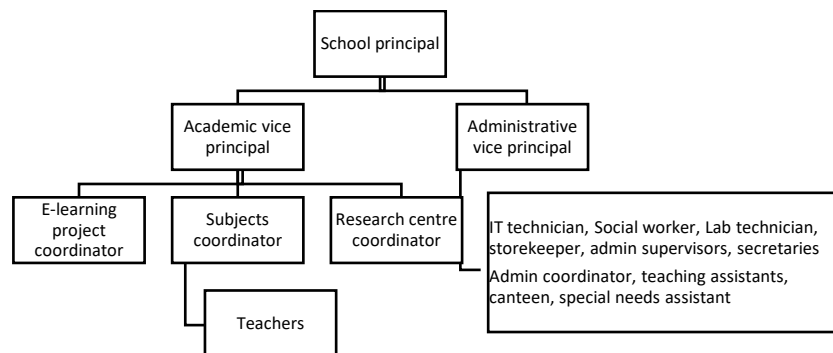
School principal

Academic vice principal

Administrative vice principal

E-learning project coordinator

Subjects coordinator

Research centre coordinator

IT technician, Social worker, Lab technician, storekeeper, admin supervisors, secretaries

Admin coordinator, teaching assistants, canteen, special needs assistant

Teachers